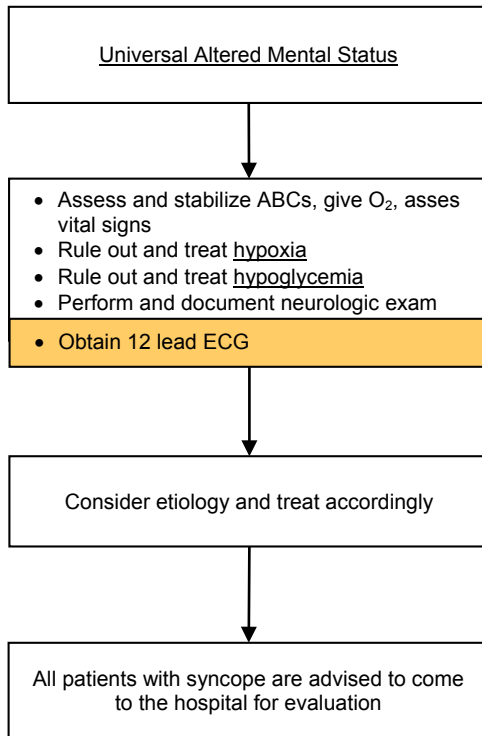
Universal Altered Mental Status

- Assess and stabilize ABCs, give $O_2$, asses vital signs
- Rule out and treat hypoxia
- Rule out and treat hypoglycemia
- Perform and document neurologic exam
- Obtain 12 lead ECG

Consider etiology and treat accordingly

All patients with syncope are advised to come to the hospital for evaluation